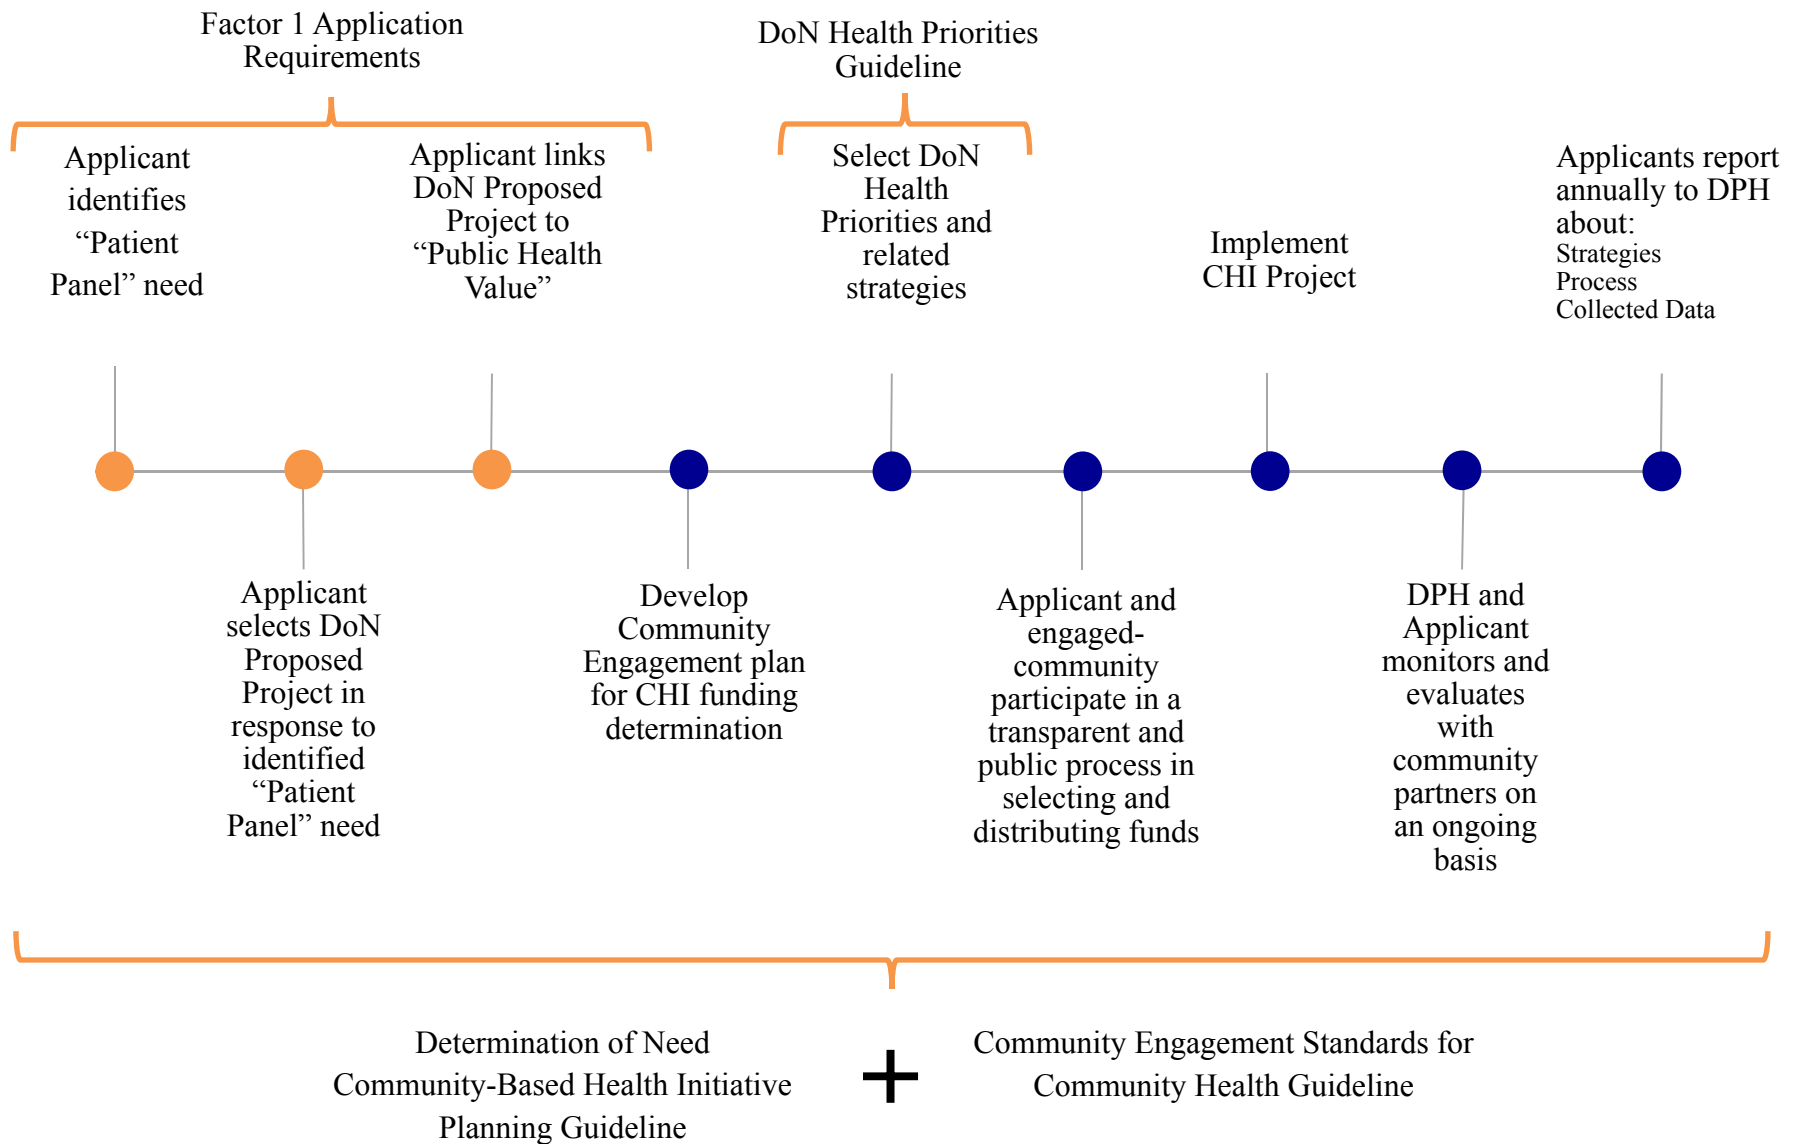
Factor 1 Application Requirements

DoN Health Priorities Guideline

Applicant identifies "Patient Panel" need

Applicant links DoN Proposed Project to "Public Health Value"

Select DoN Health Priorities and related strategies

Implement CHI Project

Applicants report annually to DPH about:
Strategies
Process
Collected Data

Applicant selects DoN Proposed Project in response to identified "Patient Panel" need

Develop Community Engagement plan for CHI funding determination

Applicant and engaged-community participate in a transparent and public process in selecting and distributing funds

DPH and Applicant monitors and evaluates with community partners on an ongoing basis

Determination of Need Community-Based Health Initiative Planning Guideline

+

Community Engagement Standards for Community Health Guideline